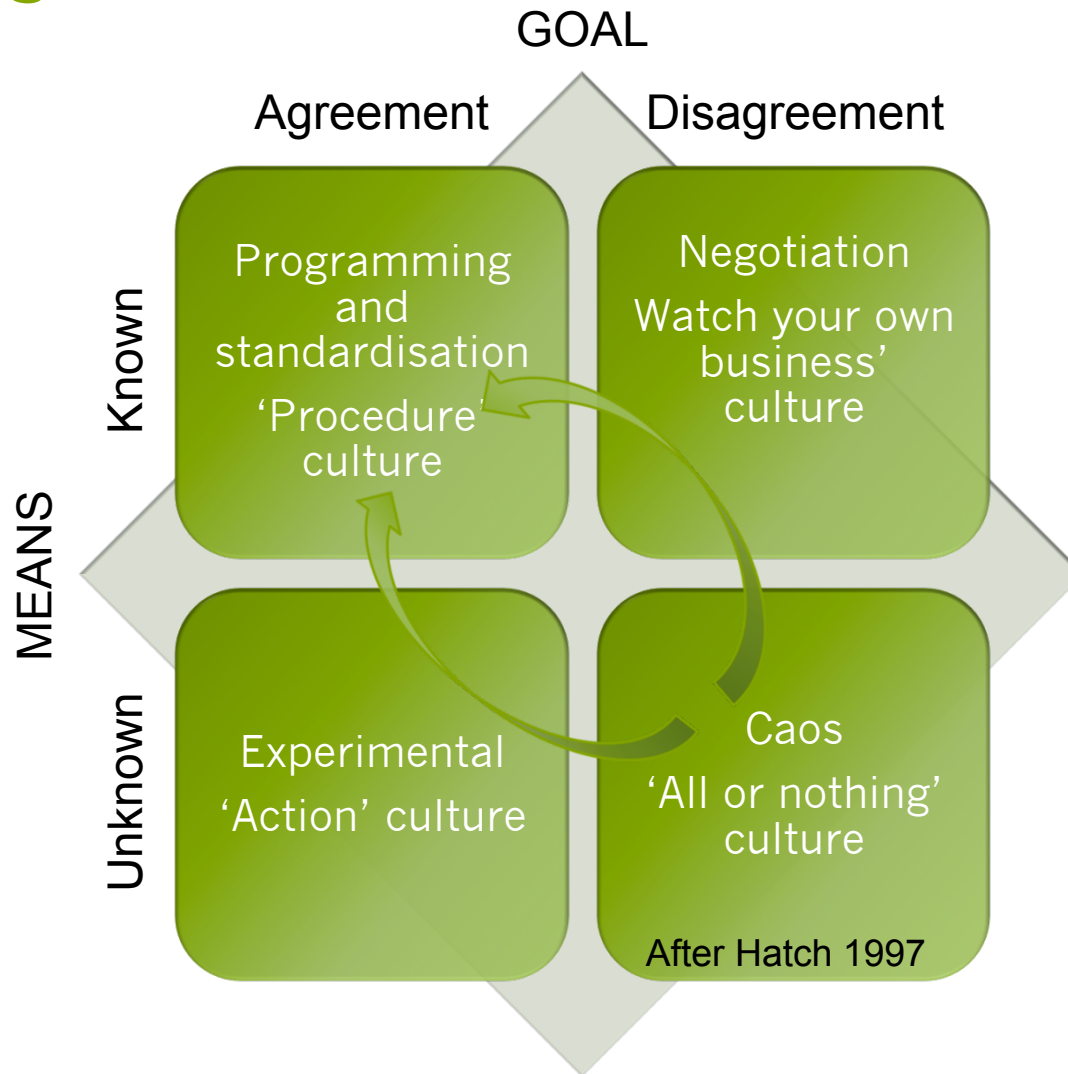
GOAL

Agreement

Disagreement

MEANS

Known

Unknown

Programming and standardisation
'Procedure' culture

Negotiation
Watch your own business' culture

Experimental
'Action' culture

Caos
'All or nothing' culture

After Hatch 1997